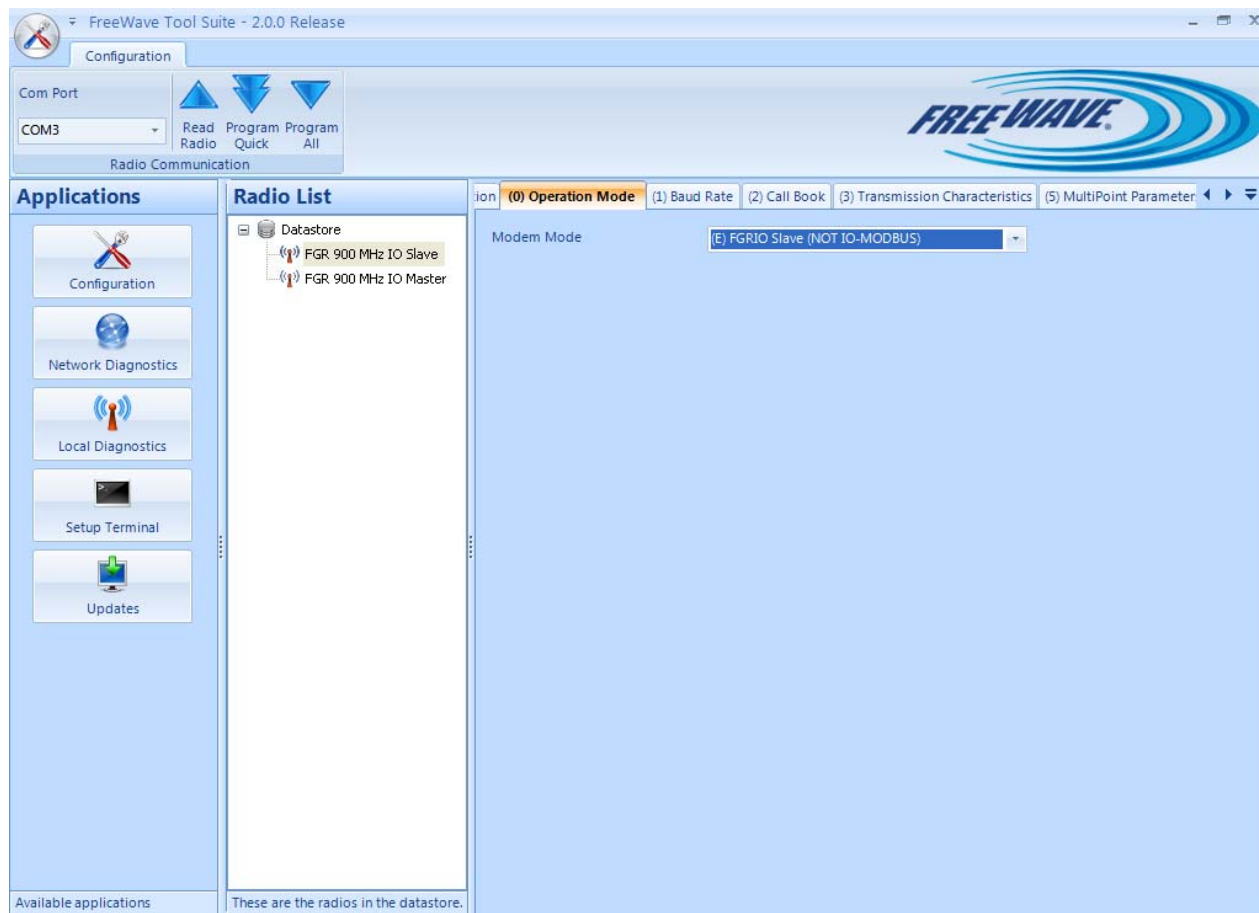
FreeWave Tool Suite - 2.0.0 Release

Configuration

Com Port

COM3

Read Radio

Program Quick

Program All

Radio Communication

FREEWAVE

Applications

Configuration

Network Diagnostics

Local Diagnostics

Setup Terminal

Updates

Available applications

Radio List

Datastore

FGR 900 MHz IO Slave

FGR 900 MHz IO Master

These are the radios in the datastore.

ion | (0) Operation Mode | (1) Baud Rate | (2) Call Book | (3) Transmission Characteristics | (5) MultiPoint Parameter

Modem Mode

(E) FGRIO Slave (NOT IO-MODBUS)